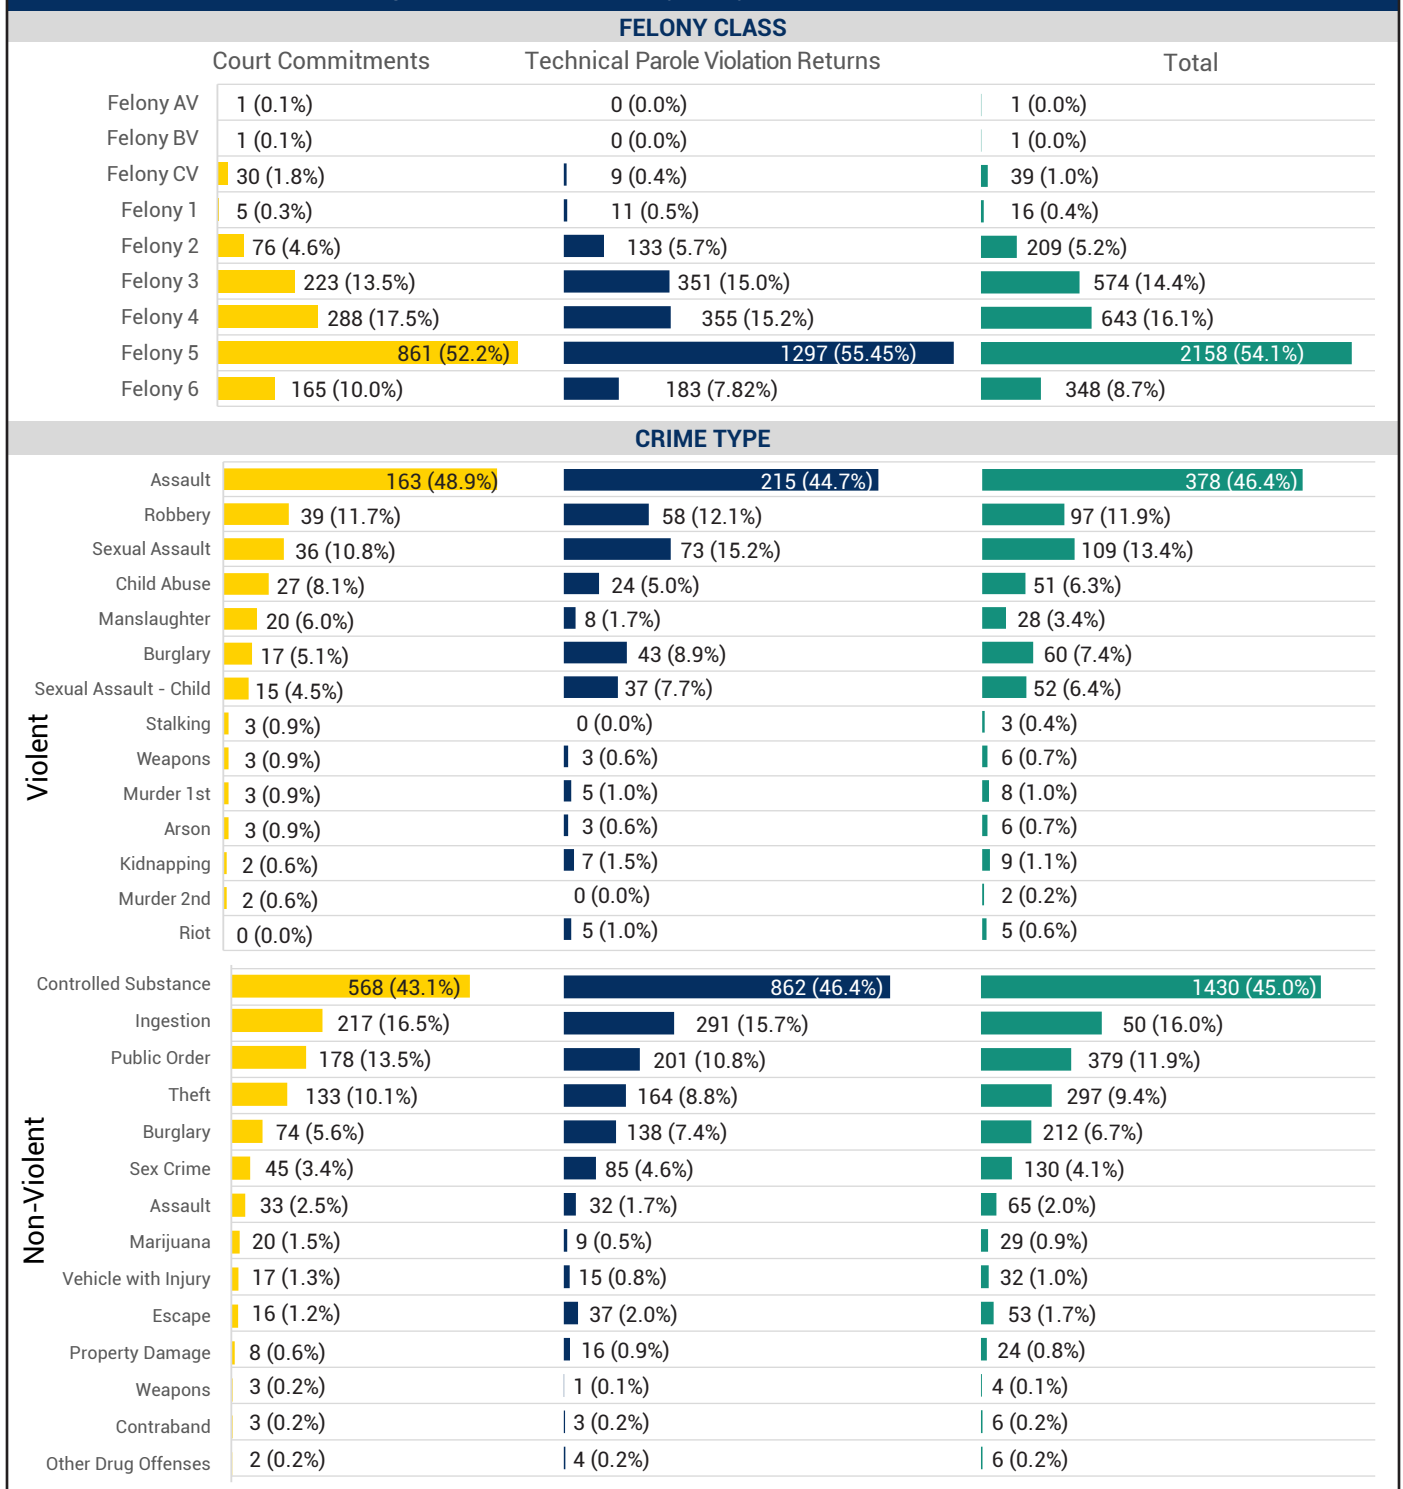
FELONY CLASS

| | Court Commitments | Technical Parole Violation Returns | Total |
|---|---|---|---|
| Felony AV | 1 (0.1%) | 0 (0.0%) | 1 (0.0%) |
| Felony BV | 1 (0.1%) | 0 (0.0%) | 1 (0.0%) |
| Felony CV | 30 (1.8%) | 9 (0.4%) | 39 (1.0%) |
| Felony 1 | 5 (0.3%) | 11 (0.5%) | 16 (0.4%) |
| Felony 2 | 76 (4.6%) | 133 (5.7%) | 209 (5.2%) |
| Felony 3 | 223 (13.5%) | 351 (15.0%) | 574 (14.4%) |
| Felony 4 | 288 (17.5%) | 355 (15.2%) | 643 (16.1%) |
| Felony 5 | 861 (52.2%) | 1297 (55.45%) | 2158 (54.1%) |
| Felony 6 | 165 (10.0%) | 183 (7.82%) | 348 (8.7%) |

CRIME TYPE

Violent

| | | | |
|---|---|---|---|
| Assault | 163 (48.9%) | 215 (44.7%) | 378 (46.4%) |
| Robbery | 39 (11.7%) | 58 (12.1%) | 97 (11.9%) |
| Sexual Assault | 36 (10.8%) | 73 (15.2%) | 109 (13.4%) |
| Child Abuse | 27 (8.1%) | 24 (5.0%) | 51 (6.3%) |
| Manslaughter | 20 (6.0%) | 8 (1.7%) | 28 (3.4%) |
| Burglary | 17 (5.1%) | 43 (8.9%) | 60 (7.4%) |
| Sexual Assault - Child | 15 (4.5%) | 37 (7.7%) | 52 (6.4%) |
| Stalking | 3 (0.9%) | 0 (0.0%) | 3 (0.4%) |
| Weapons | 3 (0.9%) | 3 (0.6%) | 6 (0.7%) |
| Murder 1st | 3 (0.9%) | 5 (1.0%) | 8 (1.0%) |
| Arson | 3 (0.9%) | 3 (0.6%) | 6 (0.7%) |
| Kidnapping | 2 (0.6%) | 7 (1.5%) | 9 (1.1%) |
| Murder 2nd | 2 (0.6%) | 0 (0.0%) | 2 (0.2%) |
| Riot | 0 (0.0%) | 5 (1.0%) | 5 (0.6%) |

Non-Violent

| | | | |
|---|---|---|---|
| Controlled Substance | 568 (43.1%) | 862 (46.4%) | 1430 (45.0%) |
| Ingestion | 217 (16.5%) | 291 (15.7%) | 50 (16.0%) |
| Public Order | 178 (13.5%) | 201 (10.8%) | 379 (11.9%) |
| Theft | 133 (10.1%) | 164 (8.8%) | 297 (9.4%) |
| Burglary | 74 (5.6%) | 138 (7.4%) | 212 (6.7%) |
| Sex Crime | 45 (3.4%) | 85 (4.6%) | 130 (4.1%) |
| Assault | 33 (2.5%) | 32 (1.7%) | 65 (2.0%) |
| Marijuana | 20 (1.5%) | 9 (0.5%) | 29 (0.9%) |
| Vehicle with Injury | 17 (1.3%) | 15 (0.8%) | 32 (1.0%) |
| Escape | 16 (1.2%) | 37 (2.0%) | 53 (1.7%) |
| Property Damage | 8 (0.6%) | 16 (0.9%) | 24 (0.8%) |
| Weapons | 3 (0.2%) | 1 (0.1%) | 4 (0.1%) |
| Contraband | 3 (0.2%) | 3 (0.2%) | 6 (0.2%) |
| Other Drug Offenses | 2 (0.2%) | 4 (0.2%) | 6 (0.2%) |